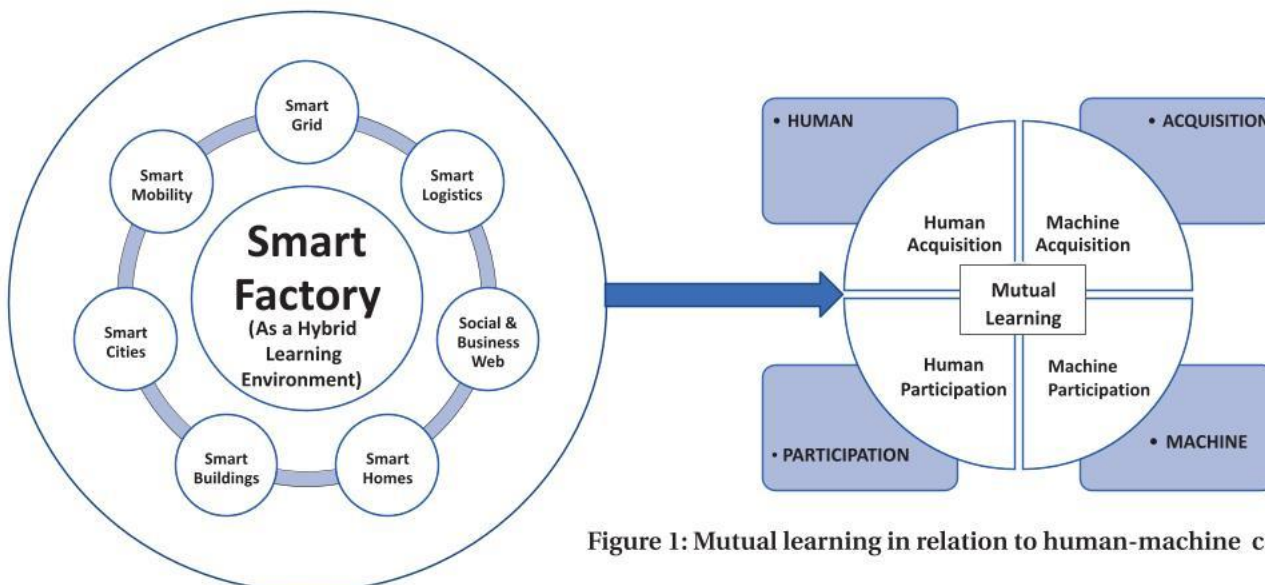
Smart Grid

Smart Logistics

Social & Business Web

Smart Homes

Smart Buildings

Smart Cities

Smart Mobility

Smart Factory (As a Hybrid Learning Environment)

• HUMAN

• ACQUISITION

Human Acquisition

Machine Acquisition

Mutual Learning

Human Participation

Machine Participation

• PARTICIPATION

• MACHINE

Figure 1: Mutual learning in relation to human-machine c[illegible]